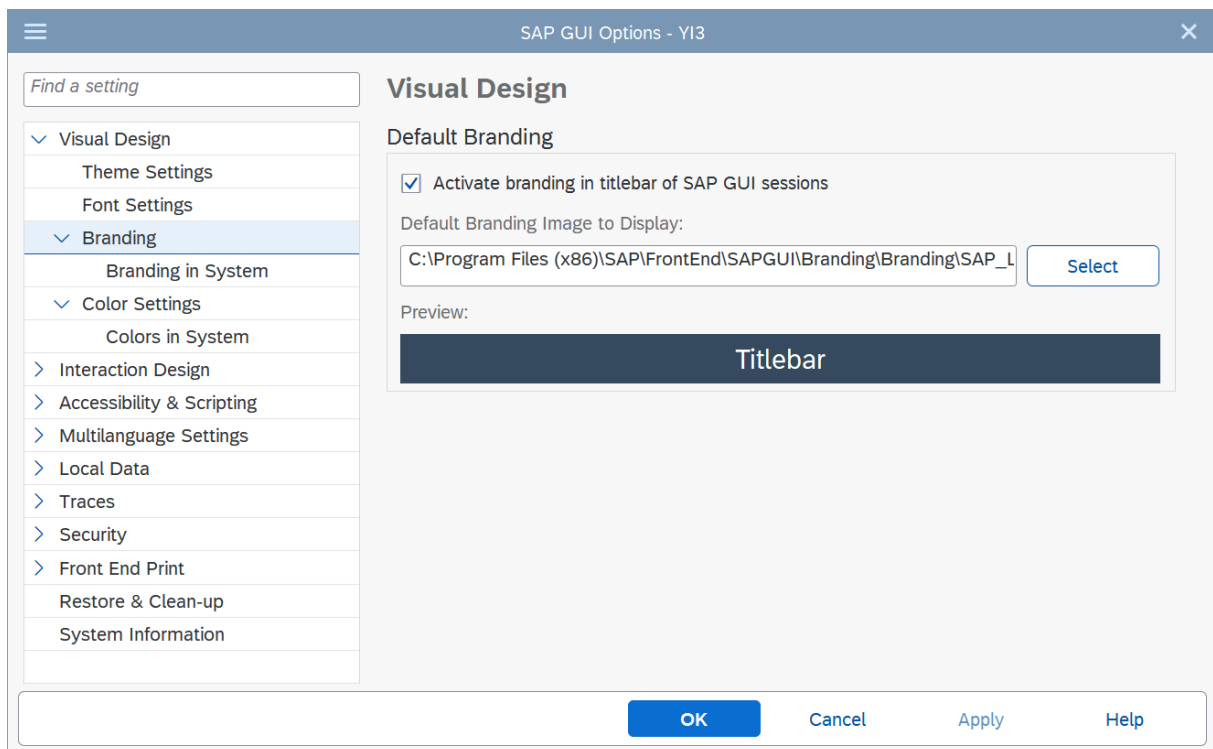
SAP GUI Options - YI3

Find a setting

Visual Design
Theme Settings
Font Settings
Branding
Branding in System
Color Settings
Colors in System
Interaction Design
Accessibility & Scripting
Multilanguage Settings
Local Data
Traces
Security
Front End Print
Restore & Clean-up
System Information

Visual Design

Default Branding

Activate branding in titlebar of SAP GUI sessions

Default Branding Image to Display:

C:\Program Files (x86)\SAP\FrontEnd\SAPGUI\Branding\Branding\SAP_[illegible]

Select

Preview:

Titlebar

OK
Cancel
Apply
Help